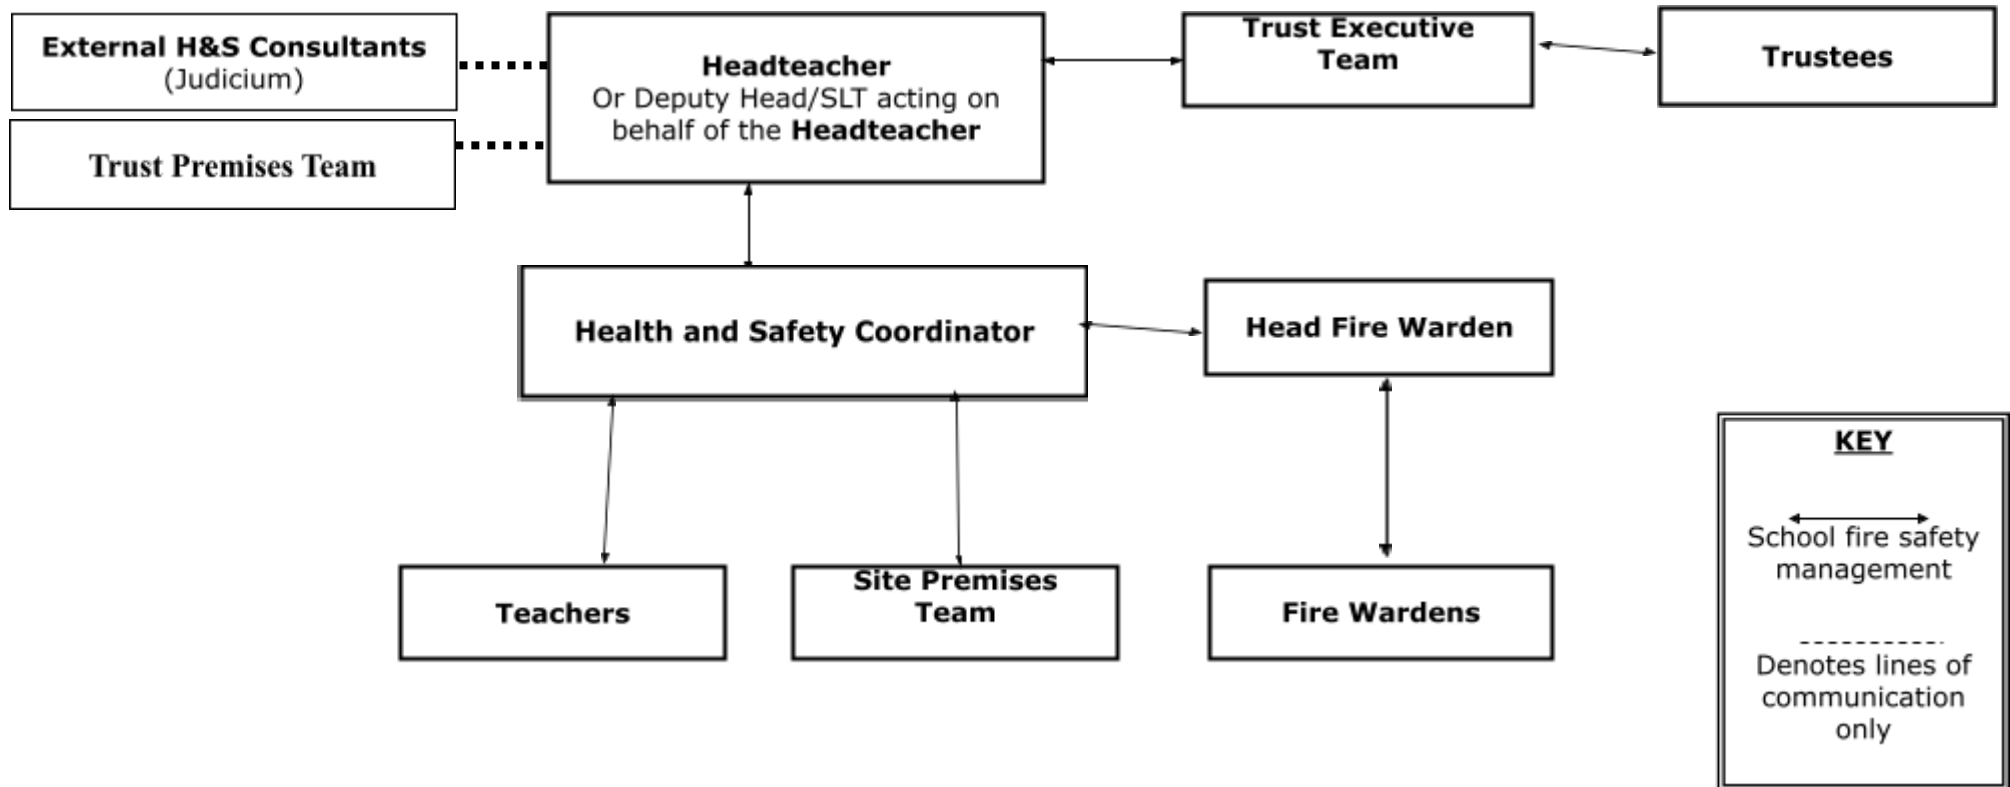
External H&S Consultants
(Judicium)

Trust Premises Team

Headteacher
Or Deputy Head/SLT acting on behalf of the Headteacher

Trust Executive Team

Trustees

Health and Safety Coordinator

Head Fire Warden

Teachers

Site Premises Team

Fire Wardens

KEY

School fire safety management

Denotes lines of communication only